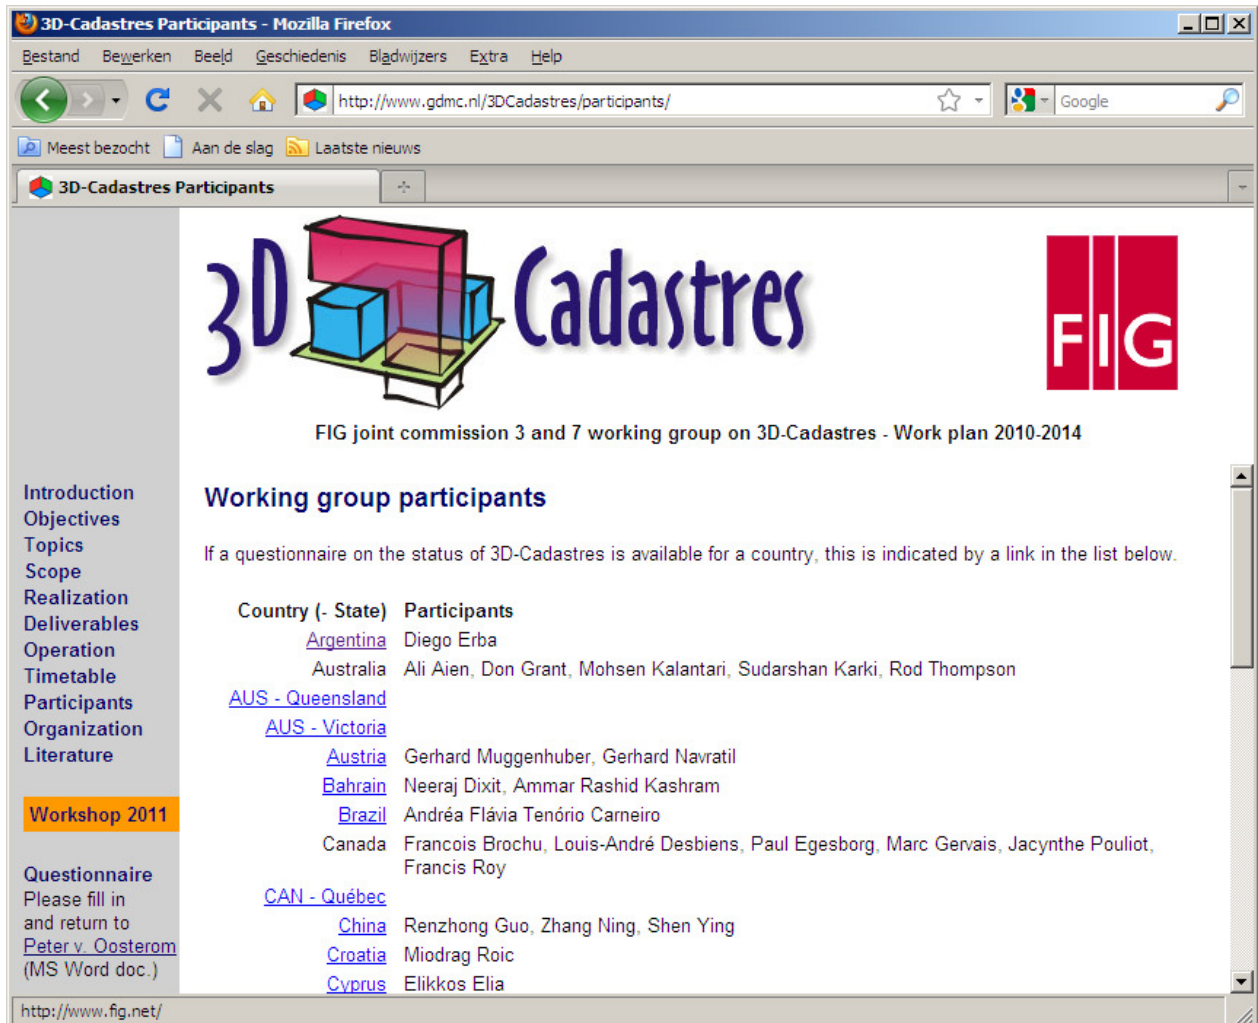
3D-Cadastres Participants - Mozilla Firefox

Bestand Bewerken Beeld Geschiedenis Bladwijzers Extra Help

http://www.gdmc.nl/3DCadastres/participants/

Google

Meest bezocht Aan de slag Laatste nieuws

3D-Cadastres Participants

3D Cadastres

FIG

FIG joint commission 3 and 7 working group on 3D-Cadastres - Work plan 2010-2014

Introduction
Objectives
Topics
Scope
Realization
Deliverables
Operation
Timetable
Participants
Organization
Literature

Workshop 2011

Questionnaire
Please fill in and return to Peter v. Oosterom (MS Word doc.)

Working group participants

If a questionnaire on the status of 3D-Cadastres is available for a country, this is indicated by a link in the list below.

| Country (- State) | Participants |
|---|---|
| Argentina | Diego Erba |
| Australia | Ali Aien, Don Grant, Mohsen Kalantari, Sudarshan Karki, Rod Thompson |
| AUS - Queensland | |
| AUS - Victoria | |
| Austria | Gerhard Muggenhuber, Gerhard Navratil |
| Bahrain | Neeraj Dixit, Ammar Rashid Kashram |
| Brazil | Andréa Flávia Tenório Carneiro |
| Canada | Francois Brochu, Louis-André Desbiens, Paul Egesborg, Marc Gervais, Jacynthe Pouliot, Francis Roy |
| CAN - Québec | |
| China | Renzhong Guo, Zhang Ning, Shen Ying |
| Croatia | Miodrag Roic |
| Cyprus | Elikkos Elia |

http://www.fig.net/